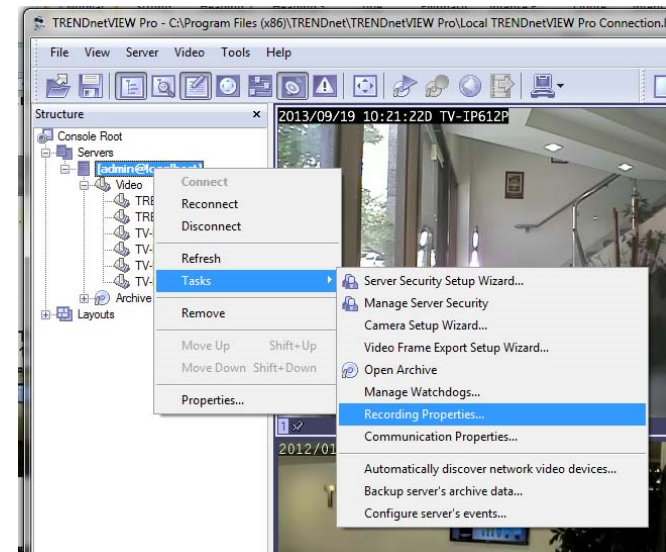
TRENDnetVIEW Pro - C:\Program Files (x86)\TRENDnet\TRENDnetVIEW Pro\Local TRENDnetVIEW Pro Connection.l

File View Server Video Tools Help

Structure ×

Console Root
Servers
[admin@localhost]
Video
TRE
TRE
TV-
TV-
TV-
TV-
Archive
Layouts

2013/09/19 10:21:22D TV-IP612P

Connect
Reconnect
Disconnect
Refresh
Tasks
Remove
Move Up Shift+Up
Move Down Shift+Down
Properties...

Server Security Setup Wizard...
Manage Server Security
Camera Setup Wizard...
Video Frame Export Setup Wizard...
Open Archive
Manage Watchdogs...
Recording Properties...
Communication Properties...
Automatically discover network video devices...
Backup server's archive data...
Configure server's events...

1
2012/01